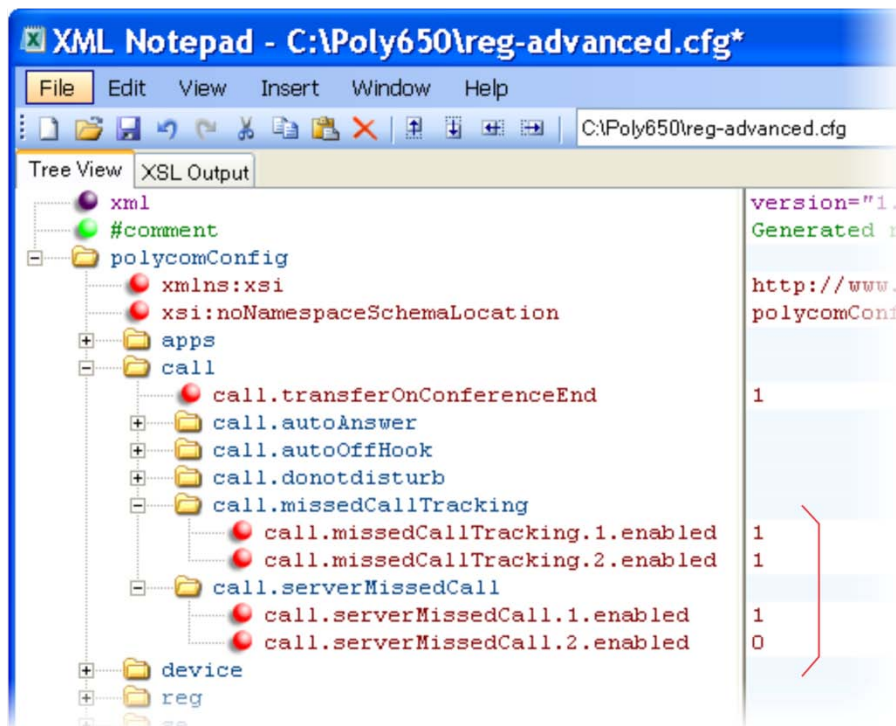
XML Notepad - C:\Poly650\reg-advanced.cfg*

File Edit View Insert Window Help

C:\Poly650\reg-advanced.cfg

Tree View XSL Output

| | |
|---|---|
| xml | version="1. |
| #comment | Generated |
| polycomConfig | |
| xmlns:xsi | http://www. |
| xsi:noNamespaceSchemaLocation | polycomCon |
| apps | |
| call | |
| call.transferOnConferenceEnd | 1 |
| call.autoAnswer | |
| call.autoOffHook | |
| call.donotdisturb | |
| call.missedCallTracking | |
| call.missedCallTracking.1.enabled | 1 |
| call.missedCallTracking.2.enabled | 1 |
| call.serverMissedCall | |
| call.serverMissedCall.1.enabled | 1 |
| call.serverMissedCall.2.enabled | 0 |
| device | |
| reg | |